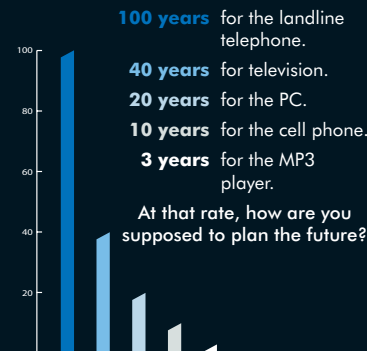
100 years for the landline telephone.

40 years for television.

20 years for the PC.

10 years for the cell phone.

3 years for the MP3 player.

At that rate, how are you supposed to plan the future?

100
80
60
40
20